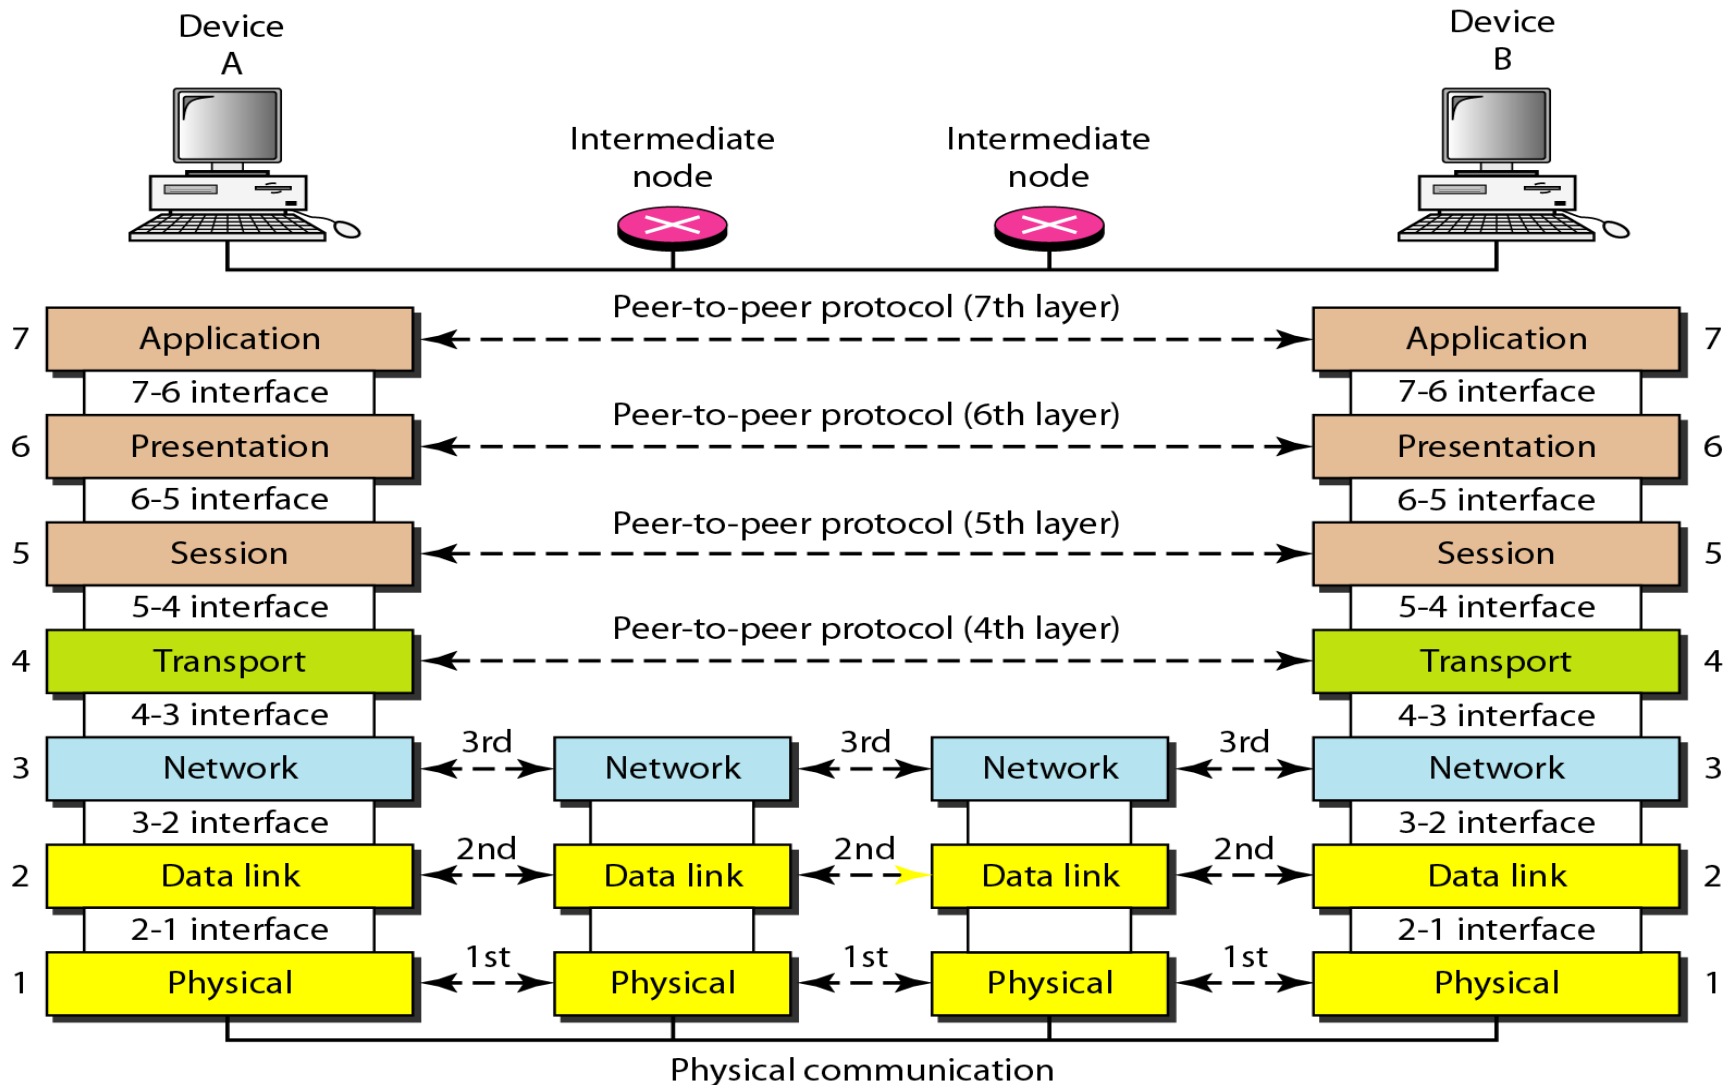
Device A

Intermediate node

Intermediate node

Device B

Peer-to-peer protocol (7th layer)

7 Application 7-6 interface

Application 7 7-6 interface

Peer-to-peer protocol (6th layer)

6 Presentation 6-5 interface

Presentation 6 6-5 interface

Peer-to-peer protocol (5th layer)

5 Session 5-4 interface

Session 5 5-4 interface

Peer-to-peer protocol (4th layer)

4 Transport 4-3 interface

Transport 4 4-3 interface

3 Network 3-2 interface

3rd Network 3rd Network 3rd

Network 3 3-2 interface

2 Data link 2-1 interface

2nd Data link 2nd Data link 2nd

Data link 2 2-1 interface

1 Physical

1st Physical 1st Physical 1st

Physical 1

Physical communication